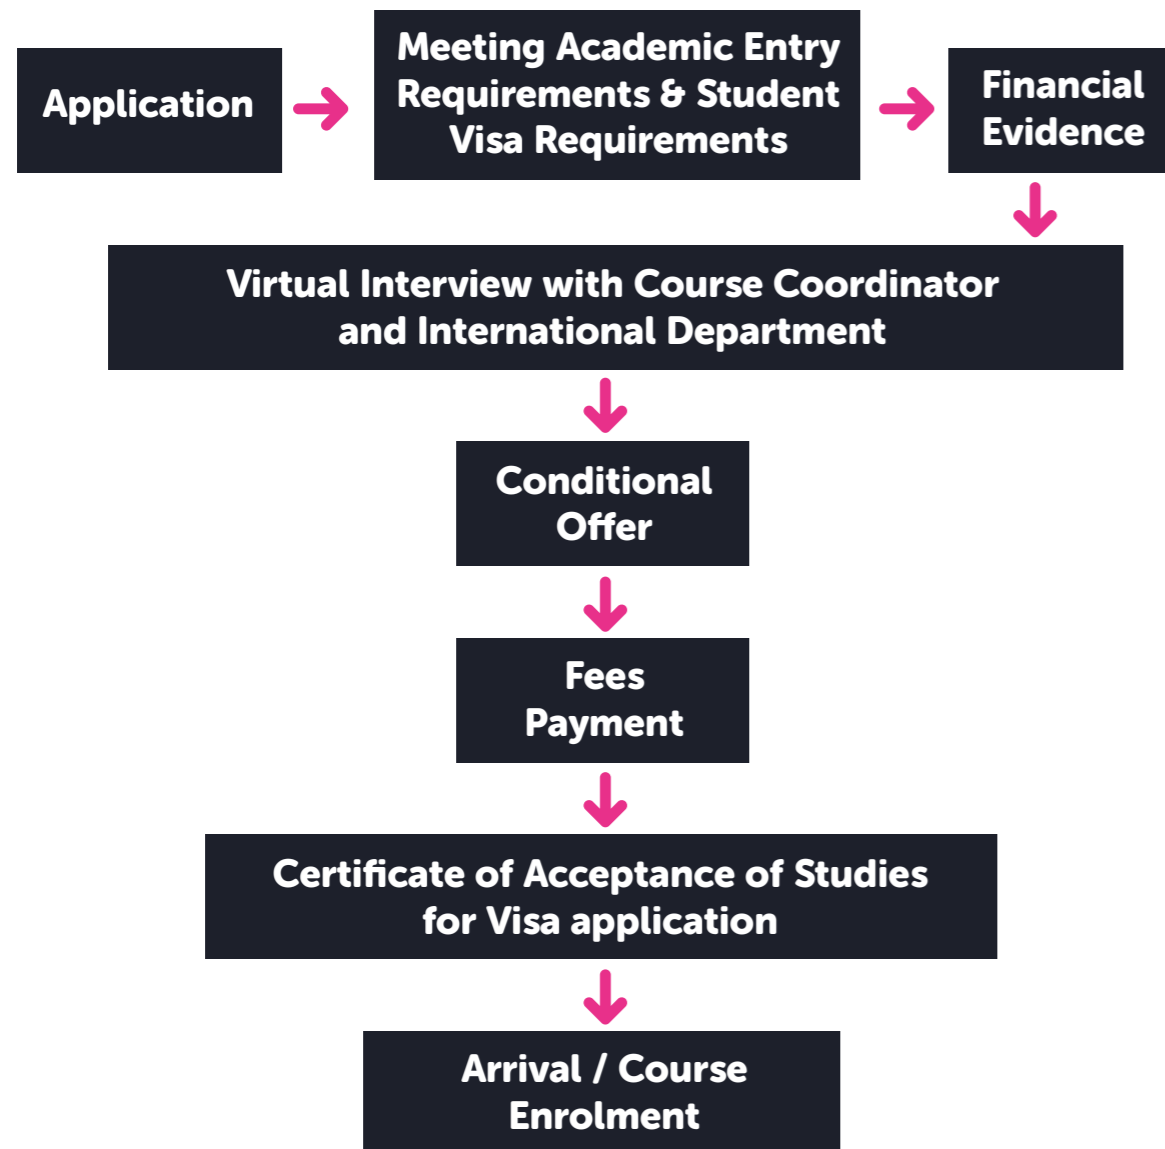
Application

Meeting Academic Entry Requirements & Student Visa Requirements

Financial Evidence

Virtual Interview with Course Coordinator and International Department

Conditional Offer

Fees Payment

Certificate of Acceptance of Studies for Visa application

Arrival / Course Enrolment